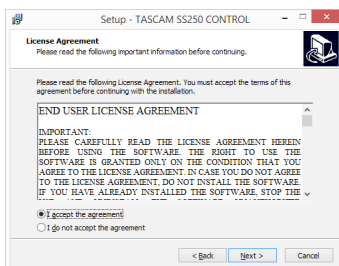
Setup - TASCAM SS250 CONTROL

License Agreement
Please read the following important information before continuing.

Please read the following License Agreement. You must accept the terms of this agreement before continuing with the installation.

END USER LICENSE AGREEMENT

IMPORTANT:
PLEASE CAREFULLY READ THE LICENSE AGREEMENT HEREIN BEFORE USING THE SOFTWARE. THE RIGHT TO USE THE SOFTWARE IS GRANTED ONLY ON THE CONDITION THAT YOU AGREE TO THE LICENSE AGREEMENT. IN CASE YOU DO NOT AGREE TO THE LICENSE AGREEMENT, DO NOT INSTALL THE SOFTWARE. IF YOU HAVE ALREADY INSTALLED THE SOFTWARE, STOP THE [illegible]

I accept the agreement
I do not accept the agreement

< Back
Next >
Cancel